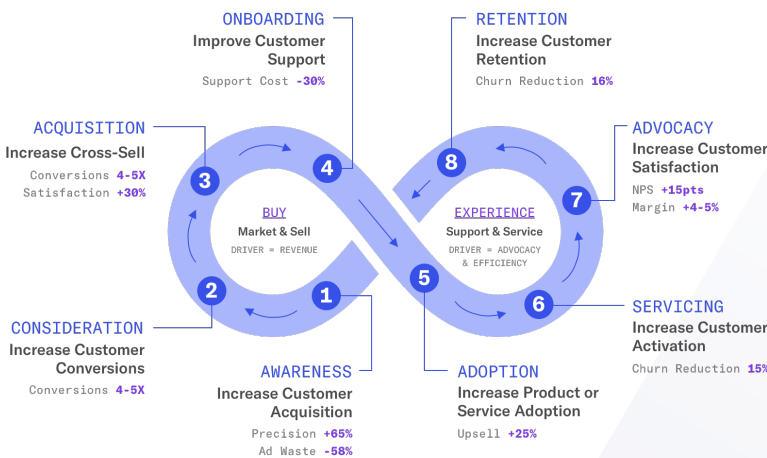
ONBOARDING
Improve Customer Support
Support Cost -30%

RETENTION
Increase Customer Retention
Churn Reduction 16%

ACQUISITION
Increase Cross-Sell
Conversions 4-5X
Satisfaction +30%

ADVOCACY
Increase Customer Satisfaction
NPS +15pts
Margin +4-5%

3
4
8
7

BUY
Market & Sell
DRIVER = REVENUE

EXPERIENCE
Support & Service
DRIVER = ADVOCACY & EFFICIENCY

2
1
5
6

CONSIDERATION
Increase Customer Conversions
Conversions 4-5X

SERVICING
Increase Customer Activation
Churn Reduction 15%

AWARENESS
Increase Customer Acquisition
Precision +65%
Ad Waste -58%

ADOPTION
Increase Product or Service Adoption
Upsell +25%